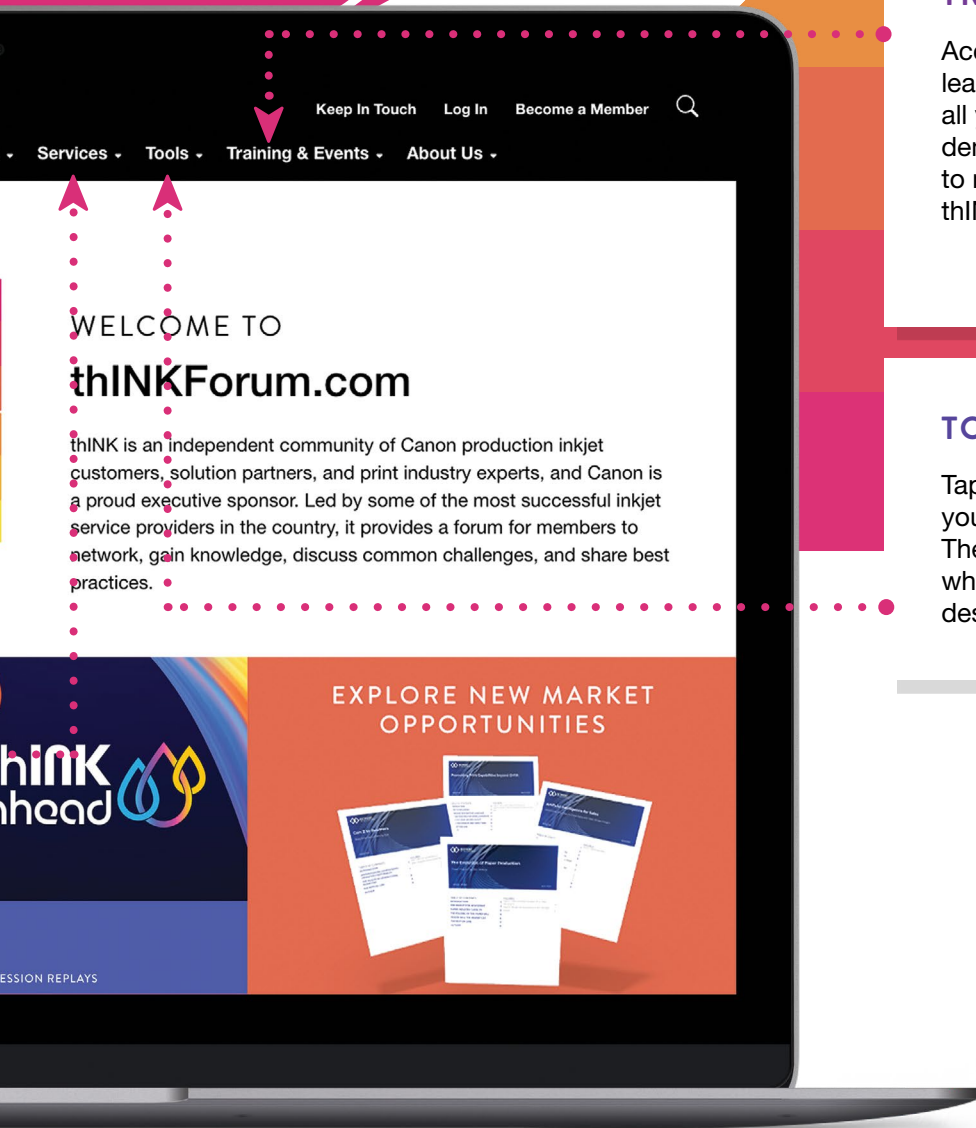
Keep In Touch Log In Become a Member

Services Tools Training & Events About Us

WELCOME TO
thINKForum.com

thINK is an independent community of Canon production inkjet customers, solution partners, and print industry experts, and Canon is a proud executive sponsor. Led by some of the most successful inkjet service providers in the country, it provides a forum for members to network, gain knowledge, discuss common challenges, and share best practices.

thINK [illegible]head

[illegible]ESSION REPLAYS

EXPLORE NEW MARKET OPPORTUNITIES

TH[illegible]

Acc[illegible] lea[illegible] all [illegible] de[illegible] to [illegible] thI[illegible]

TO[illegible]

Tap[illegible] you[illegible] The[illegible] wh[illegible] des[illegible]